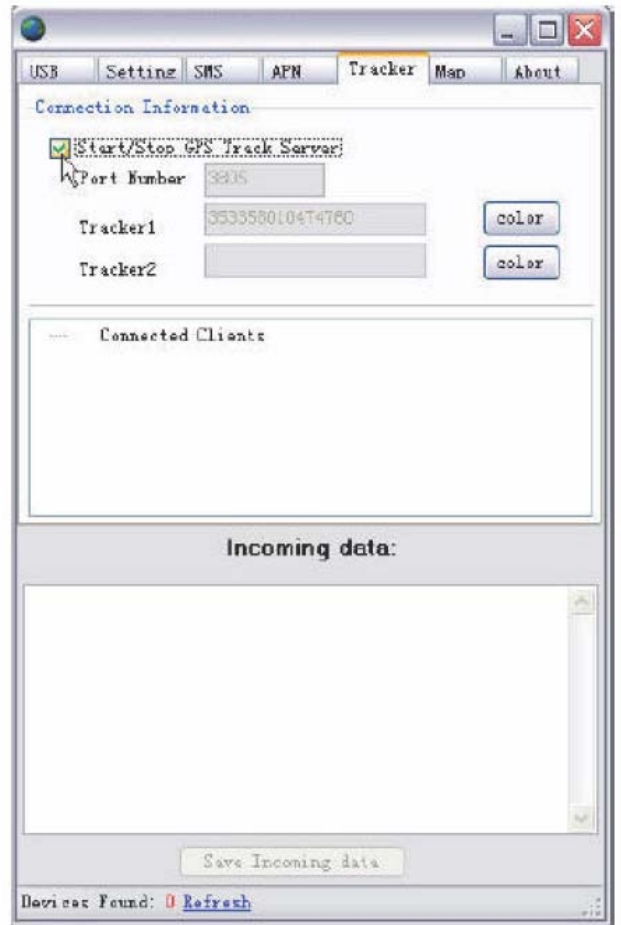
USB Setting SMS APN Tracker Map About

Connection Information

Start/Stop GPS Track Server

Port Number 3805

Tracker1 353358010474760 color

Tracker2 color

Connected Clients

Incoming data:

Save Incoming data

Devices Found: 0 Refresh